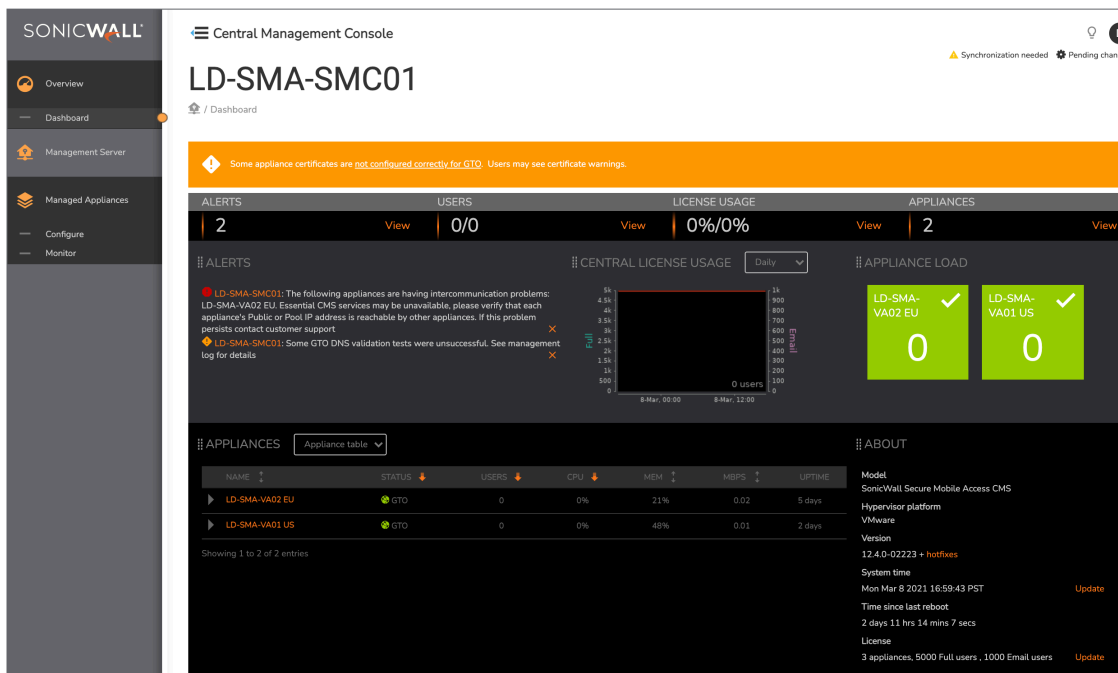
SONICWALL

Overview

Dashboard

Management Server

Managed Appliances

Configure

Monitor

Central Management Console

Synchronization needed   Pending chan

LD-SMA-SMC01

/ Dashboard

Some appliance certificates are not configured correctly for GTO. Users may see certificate warnings.

| ALERTS | USERS | LICENSE USAGE | APPLIANCES |
|---|---|---|---|
| 2 View | 0/0 View | 0%/0% View | 2 View |

ALERTS

LD-SMA-SMC01: The following appliances are having intercommunication problems: LD-SMA-VA02 EU. Essential CMS services may be unavailable, please verify that each appliance's Public or Pool IP address is reachable by other appliances. If this problem persists contact customer support

LD-SMA-SMC01: Some GTO DNS validation tests were unsuccessful. See management log for details

CENTRAL LICENSE USAGE   Daily

5k 4.5k 4k 3.5k 3k 2.5k 2k 1.5k 1k 500 0

Full

1k 900 800 700 600 500 400 300 200 100 0

Email

0 users

8-Mar, 00:00   8-Mar, 12:00

APPLIANCE LOAD

LD-SMA-VA02 EU
0

LD-SMA-VA01 US
0

APPLIANCES   Appliance table

| NAME | STATUS | USERS | CPU | MEM | MBPS | UPTIME |
|---|---|---|---|---|---|---|
| LD-SMA-VA02 EU | GTO | 0 | 0% | 21% | 0.02 | 5 days |
| LD-SMA-VA01 US | GTO | 0 | 0% | 48% | 0.01 | 2 days |

Showing 1 to 2 of 2 entries

ABOUT

Model
SonicWall Secure Mobile Access CMS

Hypervisor platform
VMware

Version
12.4.0-02223 + hotfixes

System time
Mon Mar 8 2021 16:59:43 PST   Update

Time since last reboot
2 days 11 hrs 14 mins 7 secs

License
3 appliances, 5000 Full users , 1000 Email users   Update